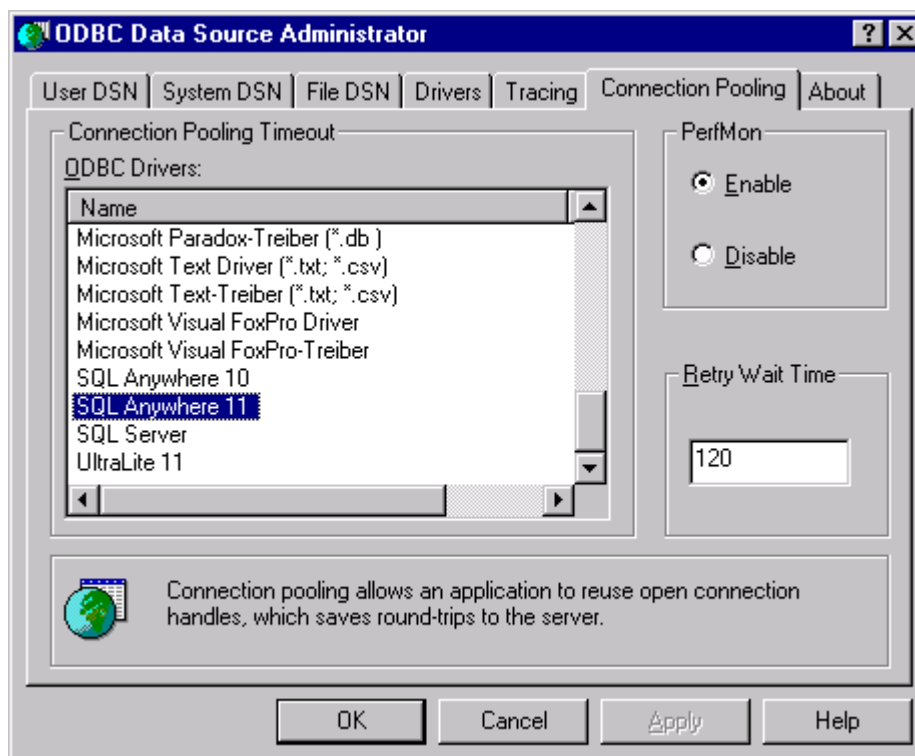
ODBC Data Source Administrator

?

X

User DSN | System DSN | File DSN | Drivers | Tracing | Connection Pooling | About

Connection Pooling Timeout

ODBC Drivers:

Name

Microsoft Paradox-Treiber (*.db )
Microsoft Text Driver (*.txt; *.csv)
Microsoft Text-Treiber (*.txt; *.csv)
Microsoft Visual FoxPro Driver
Microsoft Visual FoxPro-Treiber
SQL Anywhere 10
SQL Anywhere 11
SQL Server
UltraLite 11

PerfMon

Enable

Disable

Retry Wait Time

120

Connection pooling allows an application to reuse open connection handles, which saves round-trips to the server.

OK

Cancel

Apply

Help